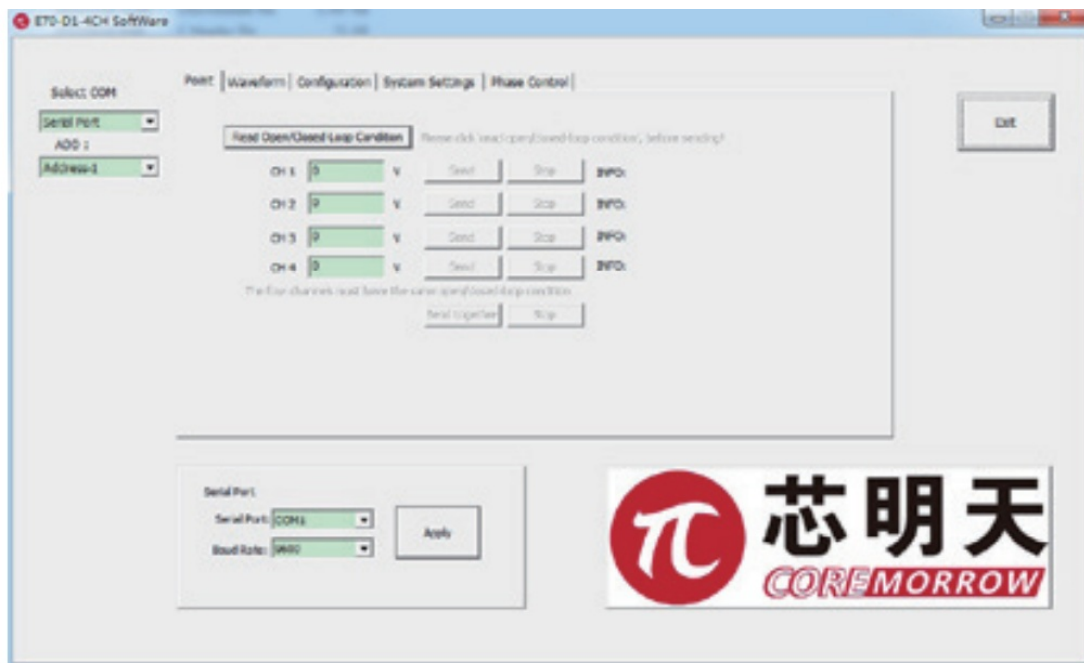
E70-D1-4CH SoftWare

Select COM
Serial Port
ADD :
Address-1

Point | Waveform | Configuration | System Settings | Phase Control

Read Open/Closed-Loop Condition
Please click 'read open/closed-loop condition', before sending!

CH 1 0 V Send Stop INFO:
CH 2 0 V Send Stop INFO:
CH 3 0 V Send Stop INFO:
CH 4 0 V Send Stop INFO:

The four channels must have the same open/closed-loop condition
Send together Stop

Exit

Serial Port
Serial Port: COM1
Baud Rate: 9600
Apply

TC 芯明天
COREMORROW